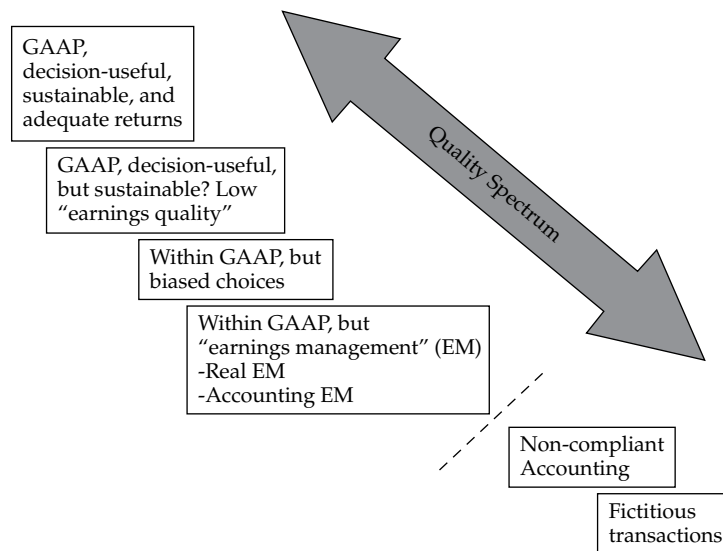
GAAP, decision-useful, sustainable, and adequate returns

GAAP, decision-useful, but sustainable? Low "earnings quality"

Within GAAP, but biased choices

Within GAAP, but "earnings management" (EM)
-Real EM
-Accounting EM

Quality Spectrum

Non-compliant Accounting

Fictitious transactions